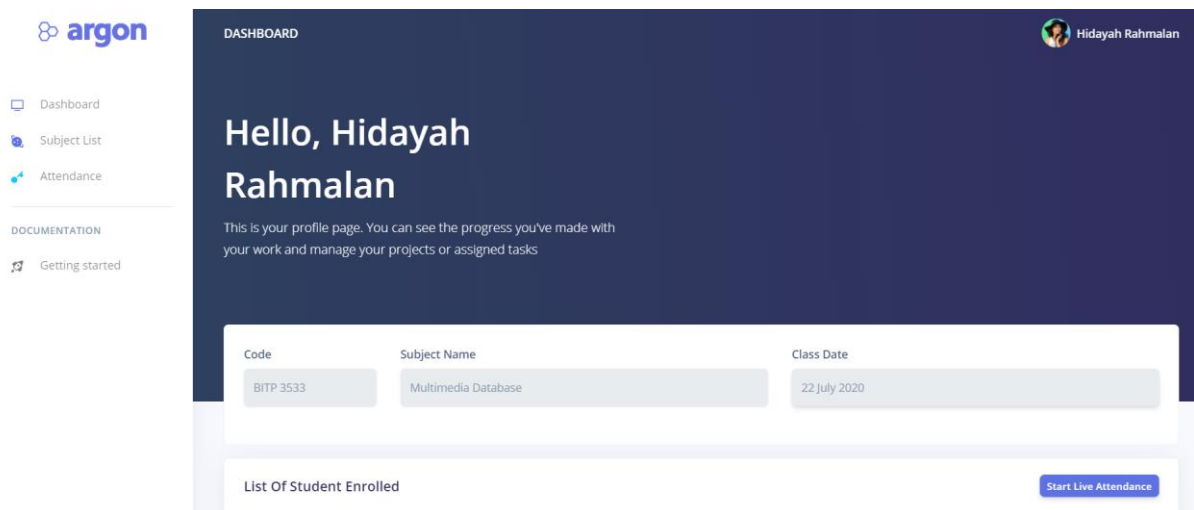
argon

Dashboard
Subject List
Attendance

DOCUMENTATION
Getting started

DASHBOARD

Hidayah Rahmalan

Hello, Hidayah Rahmalan

This is your profile page. You can see the progress you've made with your work and manage your projects or assigned tasks

Code
BITP 3533

Subject Name
Multimedia Database

Class Date
22 July 2020

List Of Student Enrolled

Start Live Attendance